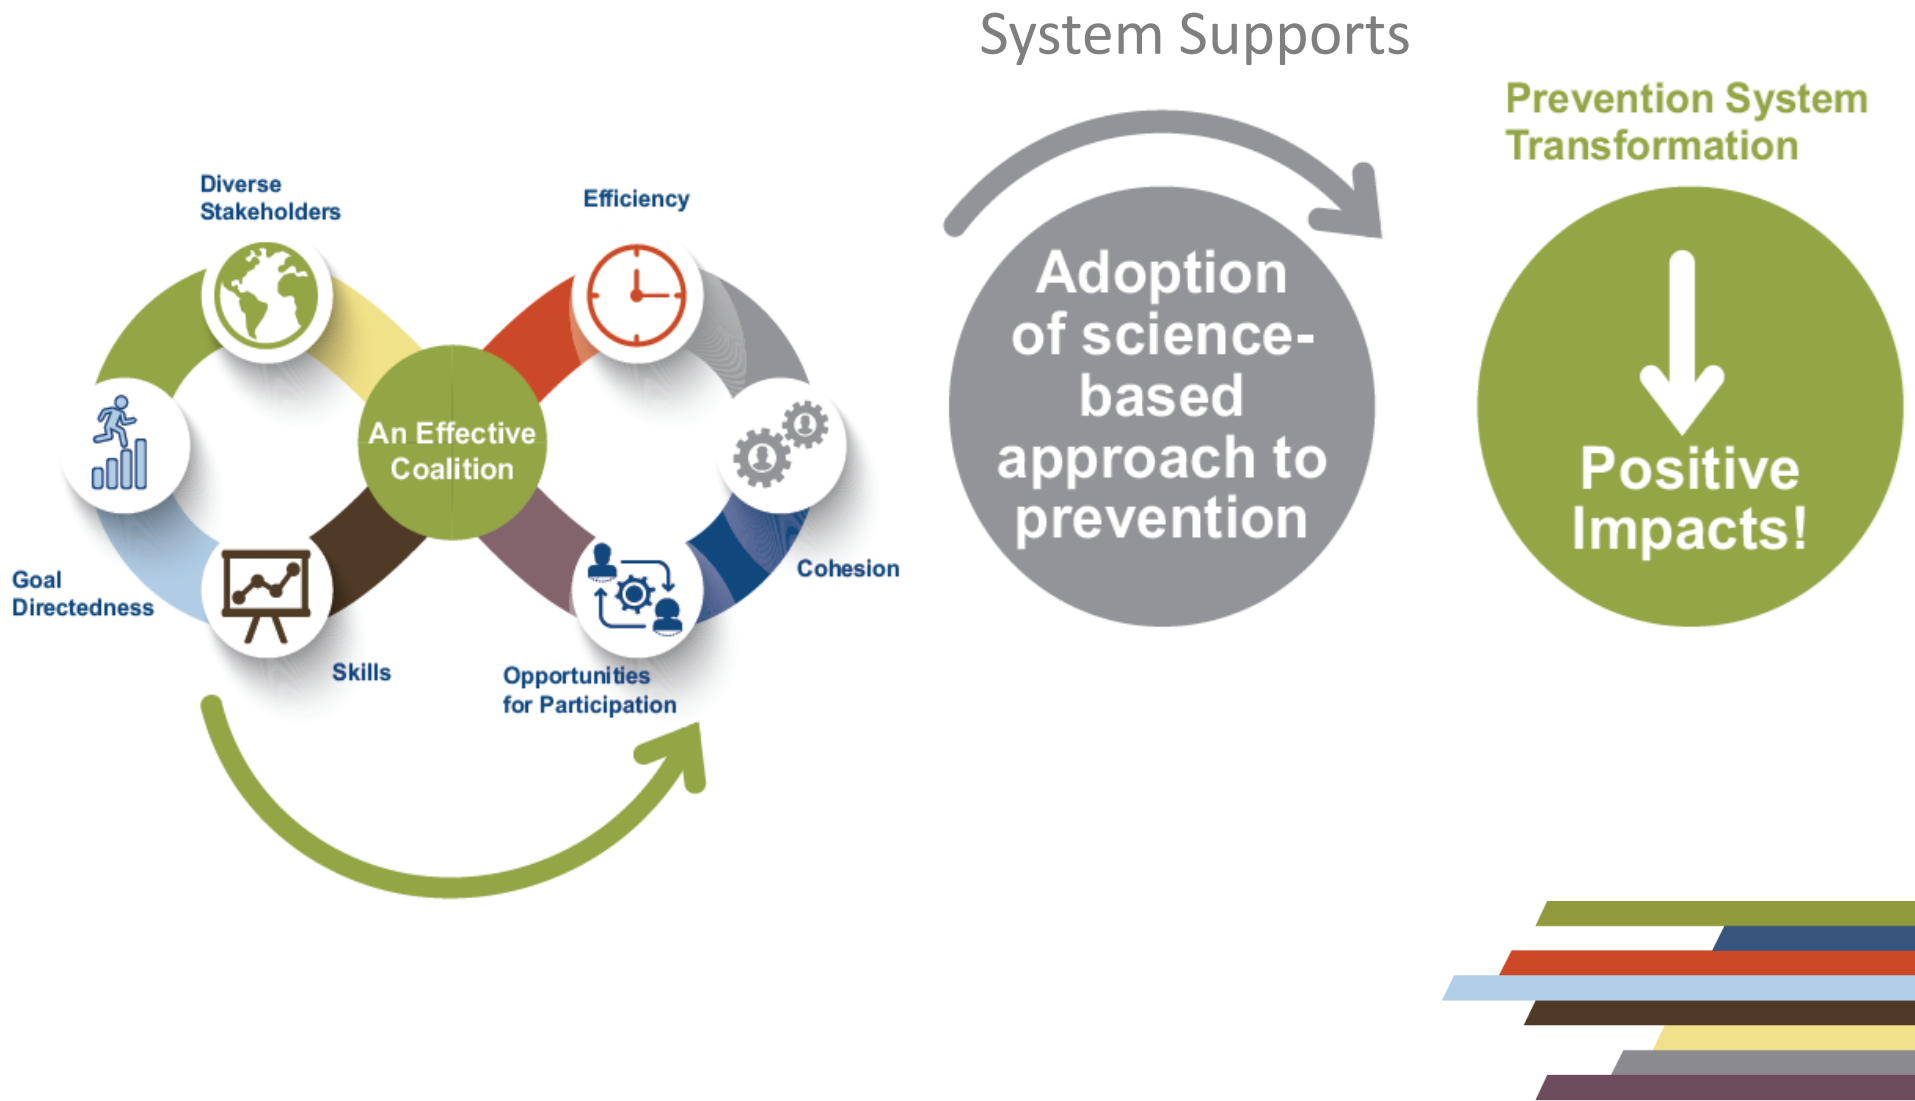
System Supports

Diverse Stakeholders

Efficiency

An Effective Coalition

Goal Directedness

Skills

Opportunities for Participation

Cohesion

Adoption of science-based approach to prevention

Prevention System Transformation

Positive Impacts!